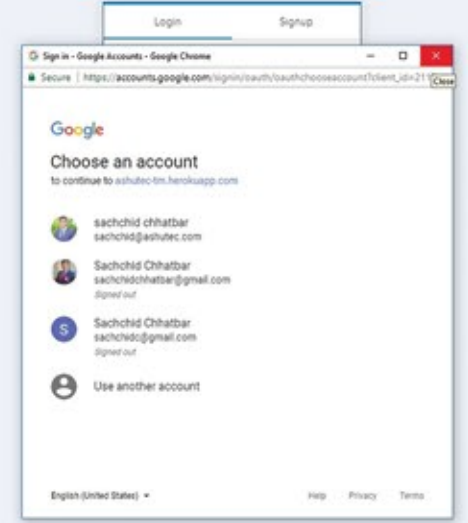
Login

Signup

Sign in - Google Accounts - Google Chrome

Close

Secure | https://accounts.google.com/signin/oauth/oauthchooseaccount?client_id=211

Google

Choose an account

to continue to ashutec-tim.herokuapp.com

sachchid chhatbar
sachchid@ashutec.com

Sachchid Chhatbar
sachchidchhatbar@gmail.com
Signed out

S

Sachchid Chhatbar
sachchidc@gmail.com
Signed out

Use another account

English (United States)

Help

Privacy

Terms